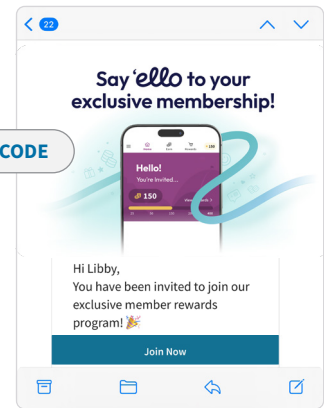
22

Say 'ello to your exclusive membership!

CODE

Home Earn Rewards 150

Hello!
You're invited...

150

View Rewards

Hi Libby,
You have been invited to join our exclusive member rewards program! 🎉

Join Now